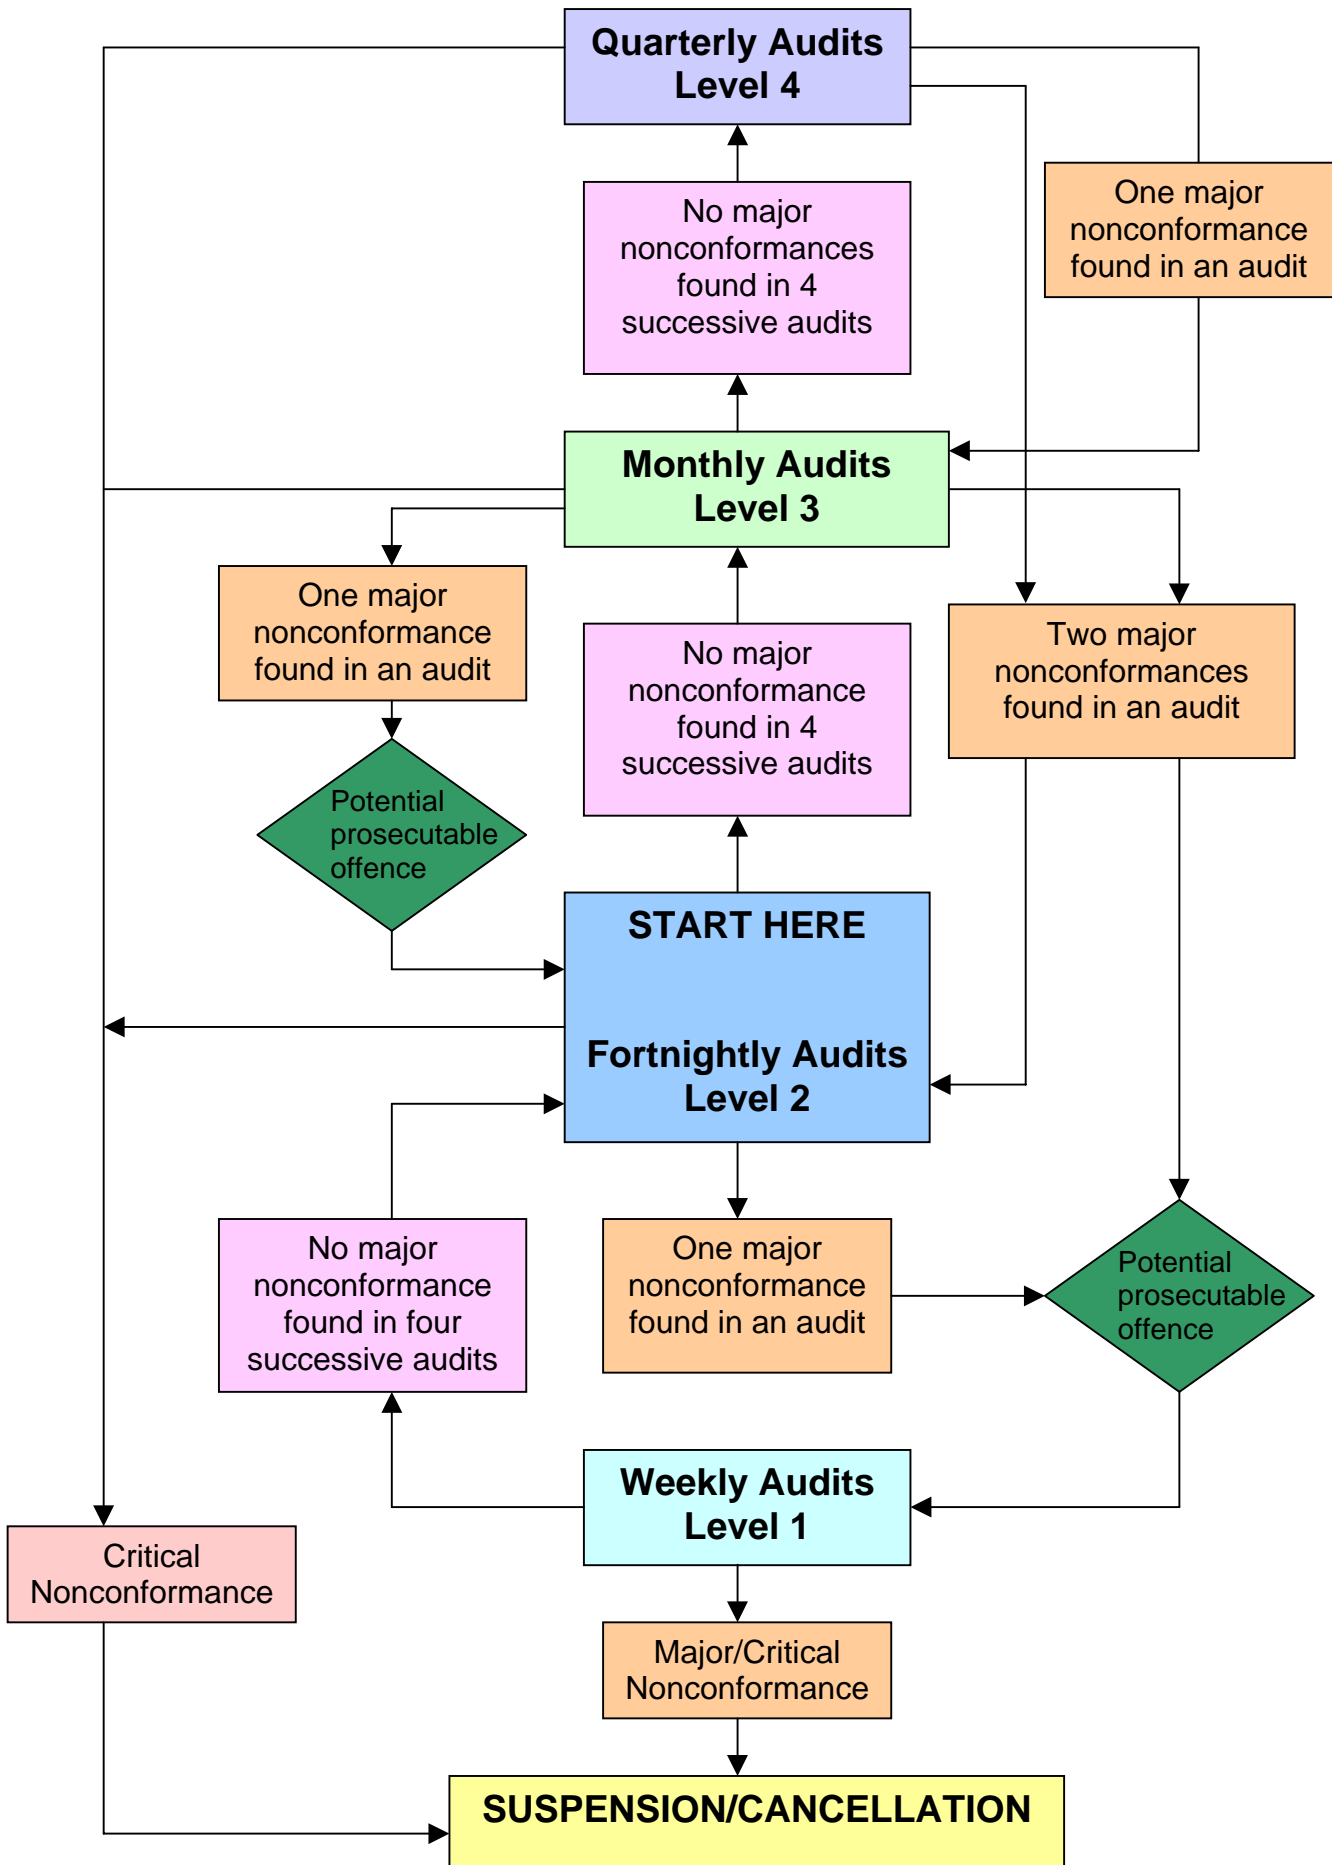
Quarterly Audits
Level 4

One major nonconformance found in an audit

No major nonconformances found in 4 successive audits

Monthly Audits
Level 3

One major nonconformance found in an audit

No major nonconformance found in 4 successive audits

Two major nonconformances found in an audit

Potential prosecutable offence

START HERE

Fortnightly Audits
Level 2

No major nonconformance found in four successive audits

One major nonconformance found in an audit

Potential prosecutable offence

Weekly Audits
Level 1

Critical Nonconformance

Major/Critical Nonconformance

SUSPENSION/CANCELLATION